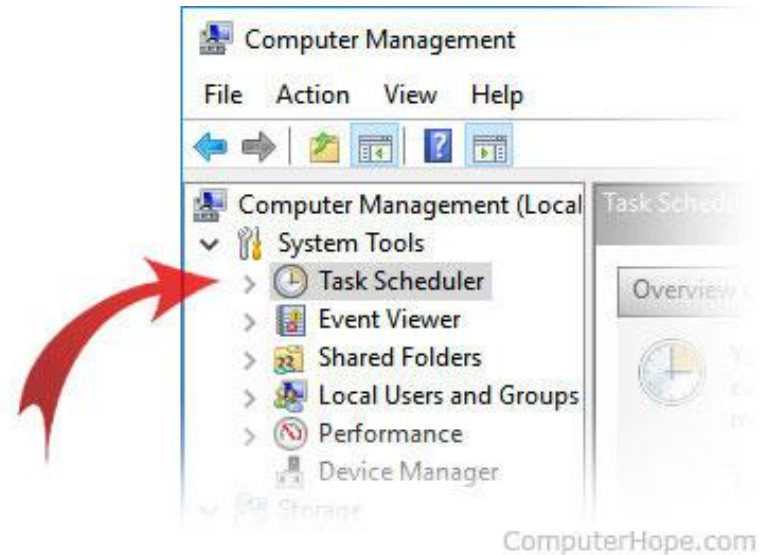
Computer Management

File Action View Help

Computer Management (Local

System Tools

Task Scheduler

Event Viewer

Shared Folders

Local Users and Groups

Performance

Device Manager

Storage

Task Schedu

Overview

ComputerHope.com